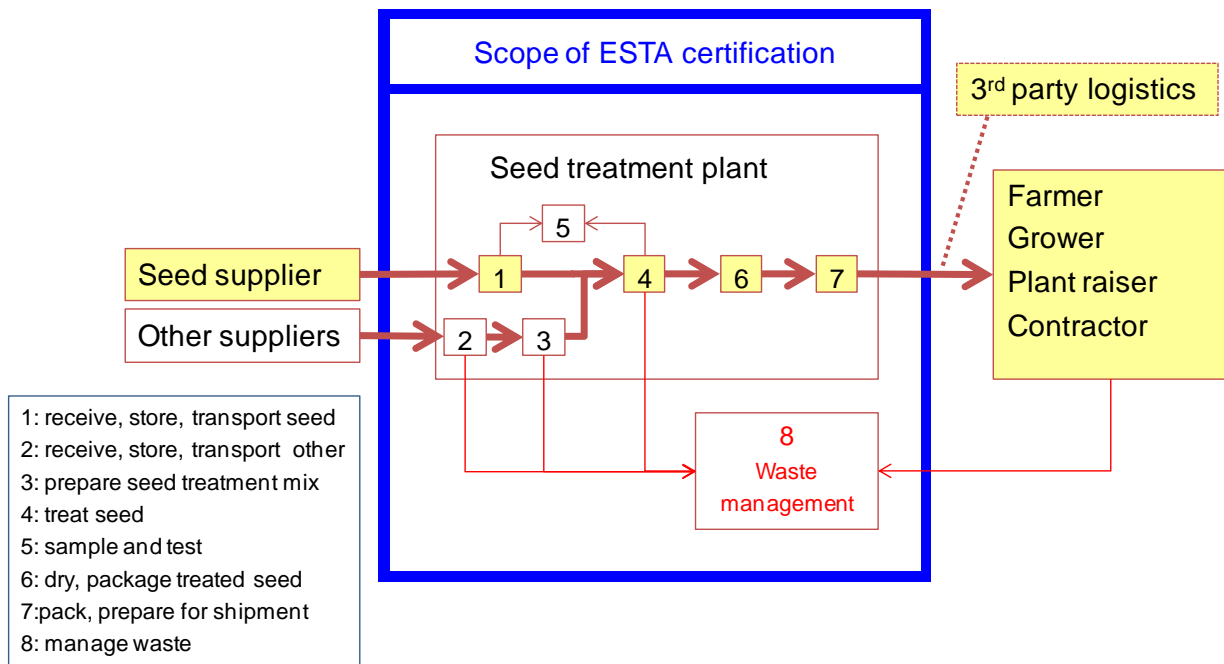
Scope of ESTA certification

3$^{rd}$ party logistics

Seed treatment plant

Seed supplier

Other suppliers

5

1

4

6

7

2

3

Farmer
Grower
Plant raiser
Contractor

8
Waste management

1: receive, store, transport seed
2: receive, store, transport other
3: prepare seed treatment mix
4: treat seed
5: sample and test
6: dry, package treated seed
7:pack, prepare for shipment
8: manage waste